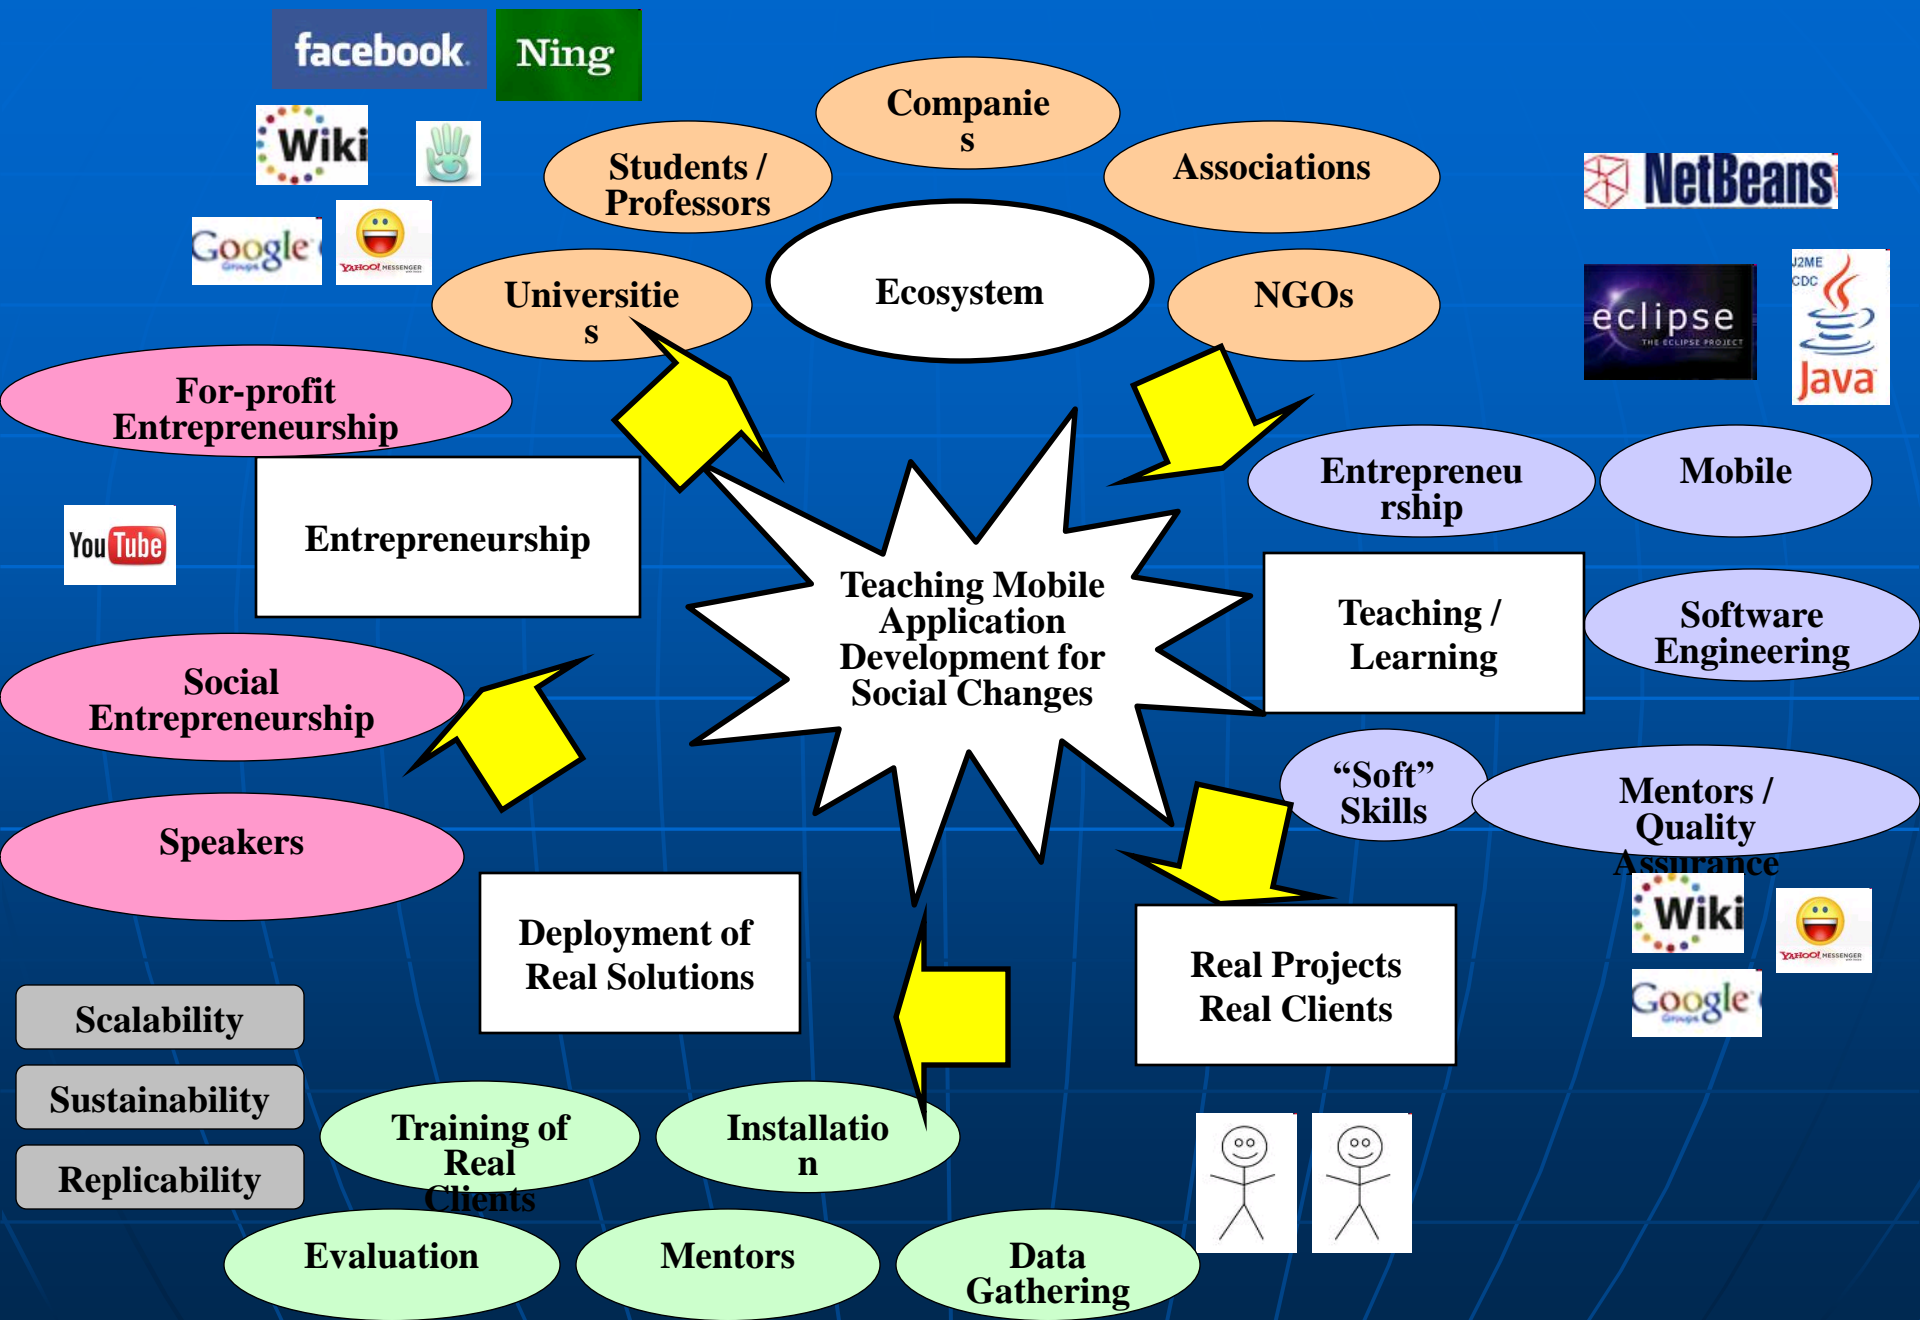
facebook
Ning
Wiki
Google
YAHOO! MESSENGER
Companies
Students / Professors
Associations
NetBeans
Universities
Ecosystem
NGOs
eclipse
THE ECLIPSE PROJECT
J2ME
CDC
Java
For-profit Entrepreneurship
Entrepreneurship
Mobile
YouTube
Entrepreneurship
Teaching Mobile Application Development for Social Changes
Teaching / Learning
Software Engineering
Social Entrepreneurship
"Soft" Skills
Mentors / Quality Assurance
Speakers
Wiki
YAHOO! MESSENGER
Google
Deployment of Real Solutions
Real Projects Real Clients
Scalability
Sustainability
Replicability
Training of Real Clients
Installation
Evaluation
Mentors
Data Gathering